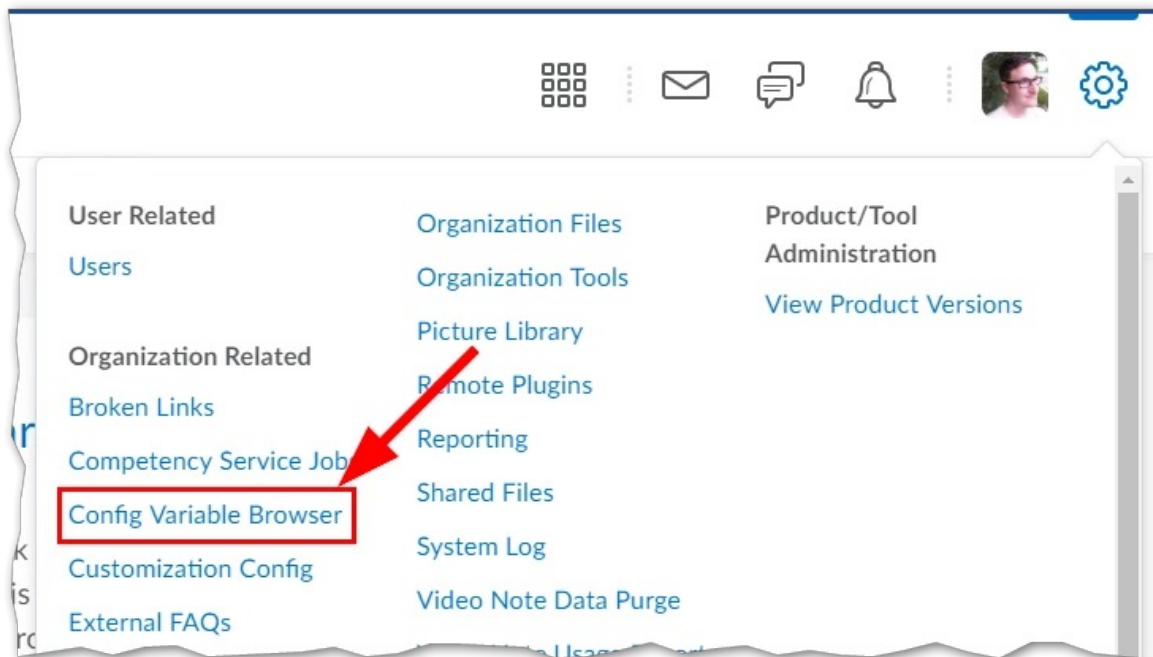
User Related

Users

Organization Related

Broken Links

Competency Service Job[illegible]

Config Variable Browser

Customization Config

External FAQs

Organization Files

Organization Tools

Picture Library

R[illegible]mote Plugins

Reporting

Shared Files

System Log

Video Note Data Purge

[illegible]

Product/Tool Administration

View Product Versions